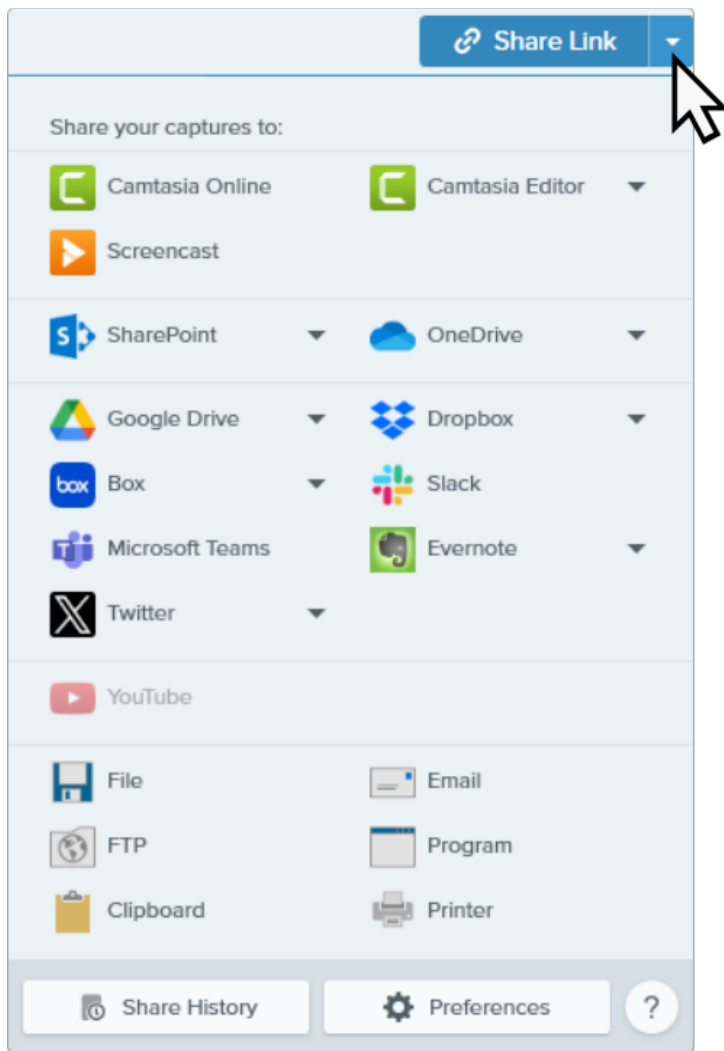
Share Link

Share your captures to:

Camtasia Online
Camtasia Editor
Screencast

SharePoint
OneDrive

Google Drive
Dropbox
box Box
Slack
Microsoft Teams
Evernote
Twitter

YouTube

File
Email
FTP
Program
Clipboard
Printer

Share History
Preferences
?